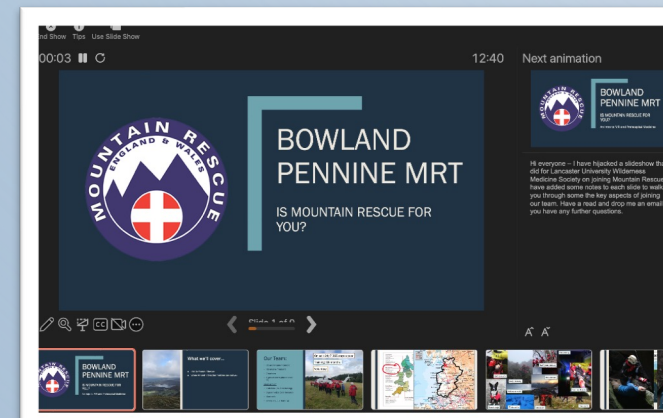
End Show Tips Use Slide Show

00:03

12:40

Next animation

MOUNTAIN RESCUE
ENGLAND & WALES

BOWLAND PENNINE MRT

IS MOUNTAIN RESCUE FOR YOU?

BOWLAND PENNINE MRT

IS MOUNTAIN RESCUE FOR YOU

Hi everyone – I have hijacked a slideshow th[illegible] did for Lancaster University Wilderness Medicine Society on joining Mountain Rescu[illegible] have added some notes to each slide to walk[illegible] you through some the key aspects of joining our team. Have a read and drop me an email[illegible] you have any further questions.

Slide 1 of 9

BOWLAND PENNINE MRT

What we'll cover...

Our Team